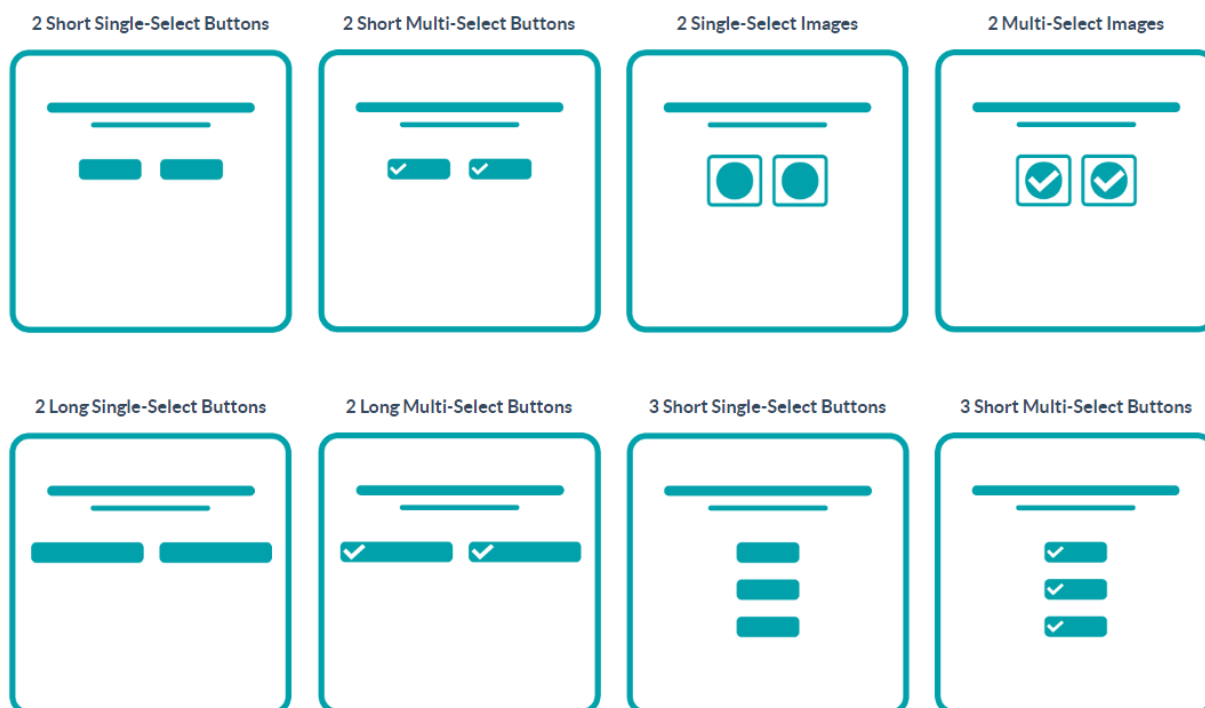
2 Short Single-Select Buttons

2 Short Multi-Select Buttons

2 Single-Select Images

2 Multi-Select Images

2 Long Single-Select Buttons

2 Long Multi-Select Buttons

3 Short Single-Select Buttons

3 Short Multi-Select Buttons